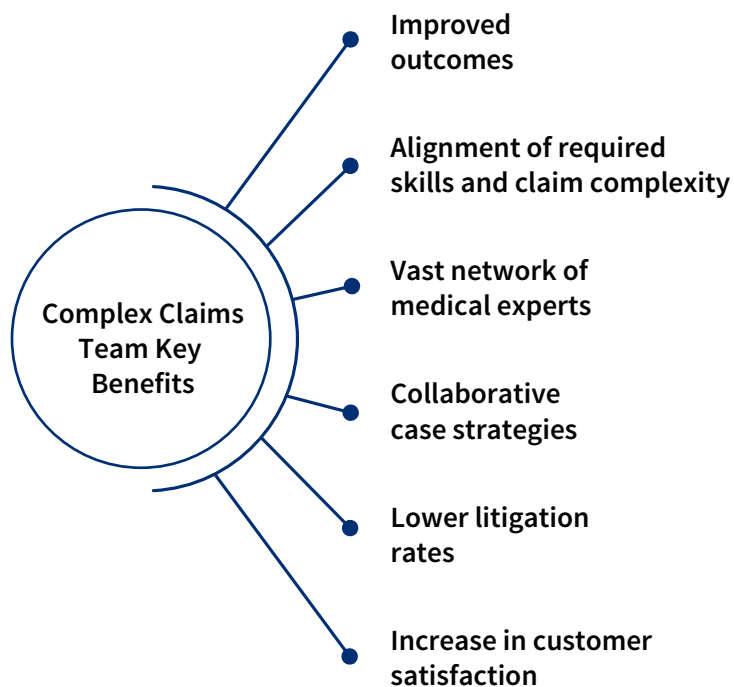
Complex Claims Team Key Benefits

Improved outcomes

Alignment of required skills and claim complexity

Vast network of medical experts

Collaborative case strategies

Lower litigation rates

Increase in customer satisfaction